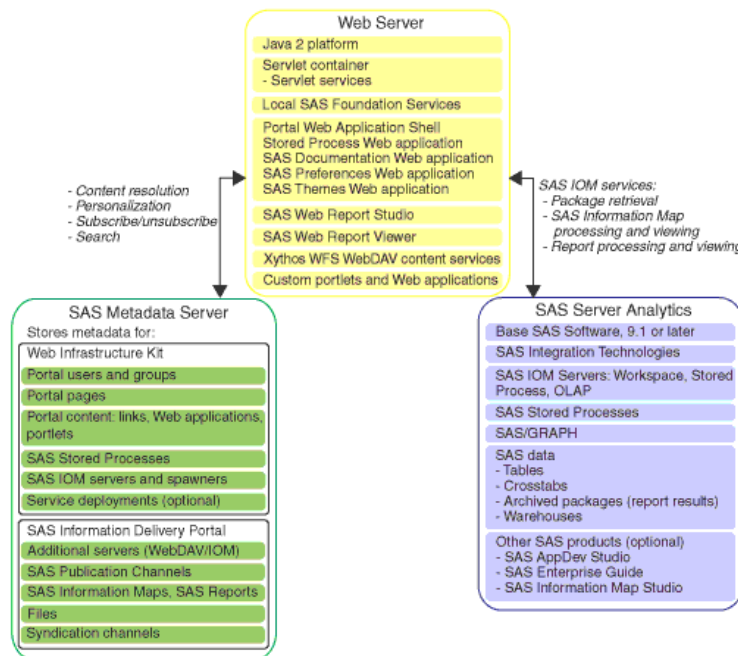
Web Server

Java 2 platform

Servlet container
- Servlet services

Local SAS Foundation Services

Portal Web Application Shell
Stored Process Web application
SAS Documentation Web application
SAS Preferences Web application
SAS Themes Web application

SAS Web Report Studio

SAS Web Report Viewer

Xythos WFS WebDAV content services

Custom portlets and Web applications

- Content resolution
- Personalization
- Subscribe/unsubscribe
- Search

SAS IOM services:
- Package retrieval
- SAS Information Map processing and viewing
- Report processing and viewing

SAS Metadata Server

Stores metadata for:

Web Infrastructure Kit

Portal users and groups

Portal pages

Portal content: links, Web applications, portlets

SAS Stored Processes

SAS IOM servers and spawners

Service deployments (optional)

SAS Information Delivery Portal

Additional servers (WebDAV/IOM)

SAS Publication Channels

SAS Information Maps, SAS Reports

Files

Syndication channels

SAS Server Analytics

Base SAS Software, 9.1 or later

SAS Integration Technologies

SAS IOM Servers: Workspace, Stored Process, OLAP

SAS Stored Processes

SAS/GRAPH

SAS data
- Tables
- Crosstabs
- Archived packages (report results)
- Warehouses

Other SAS products (optional)
- SAS AppDev Studio
- SAS Enterprise Guide
- SAS Information Map Studio